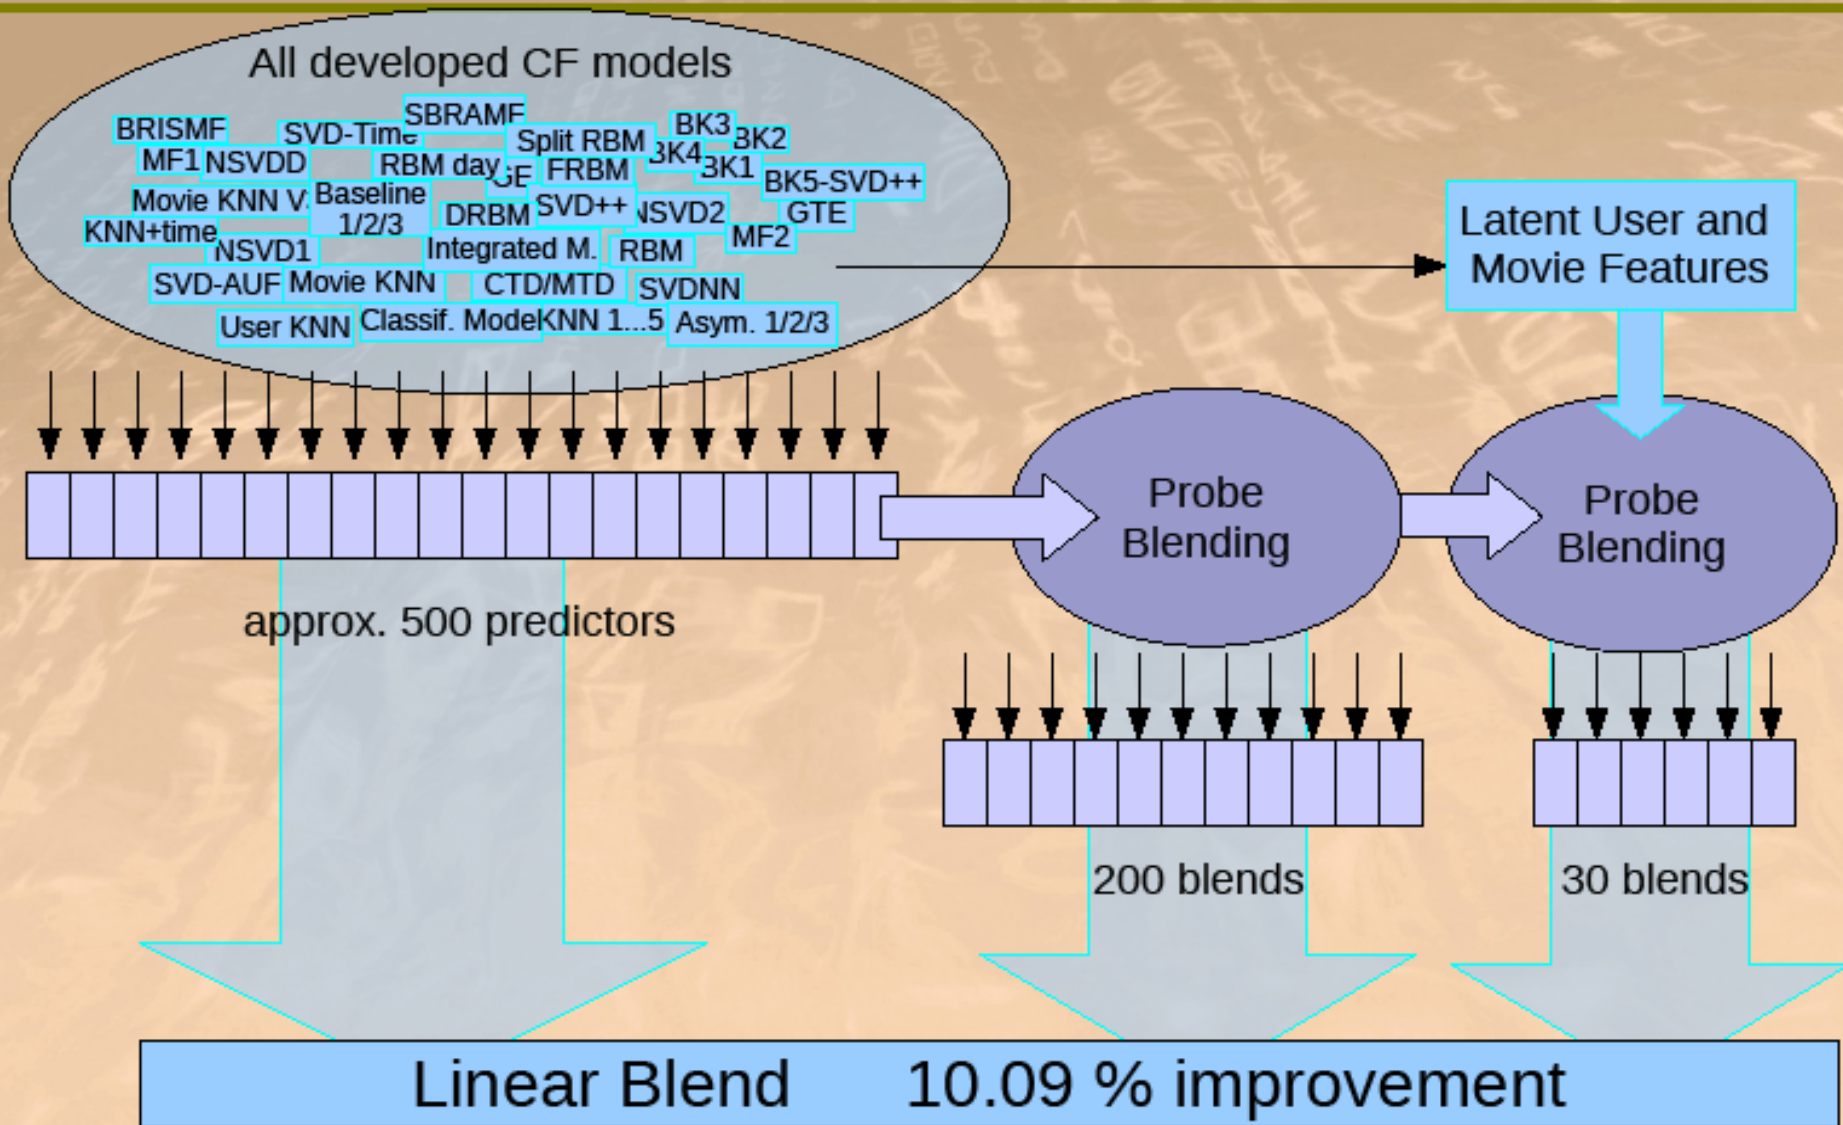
All developed CF models

BRISMF SVD-Time SBRAMF Split RBM BK3 BK2 MF1 NSVDD RBM day GE FRBM BK4 BK1 BK5-SVD++ Movie KNN V. Baseline 1/2/3 DRBM SVD++ NSVD2 GTE KNN+time NSVD1 Integrated M. RBM MF2 SVD-AUF Movie KNN CTD/MTD SVDNN User KNN Classif. Model KNN 1...5 Asym. 1/2/3

Latent User and Movie Features

Probe Blending

Probe Blending

approx. 500 predictors

200 blends

30 blends

Linear Blend 10.09 % improvement